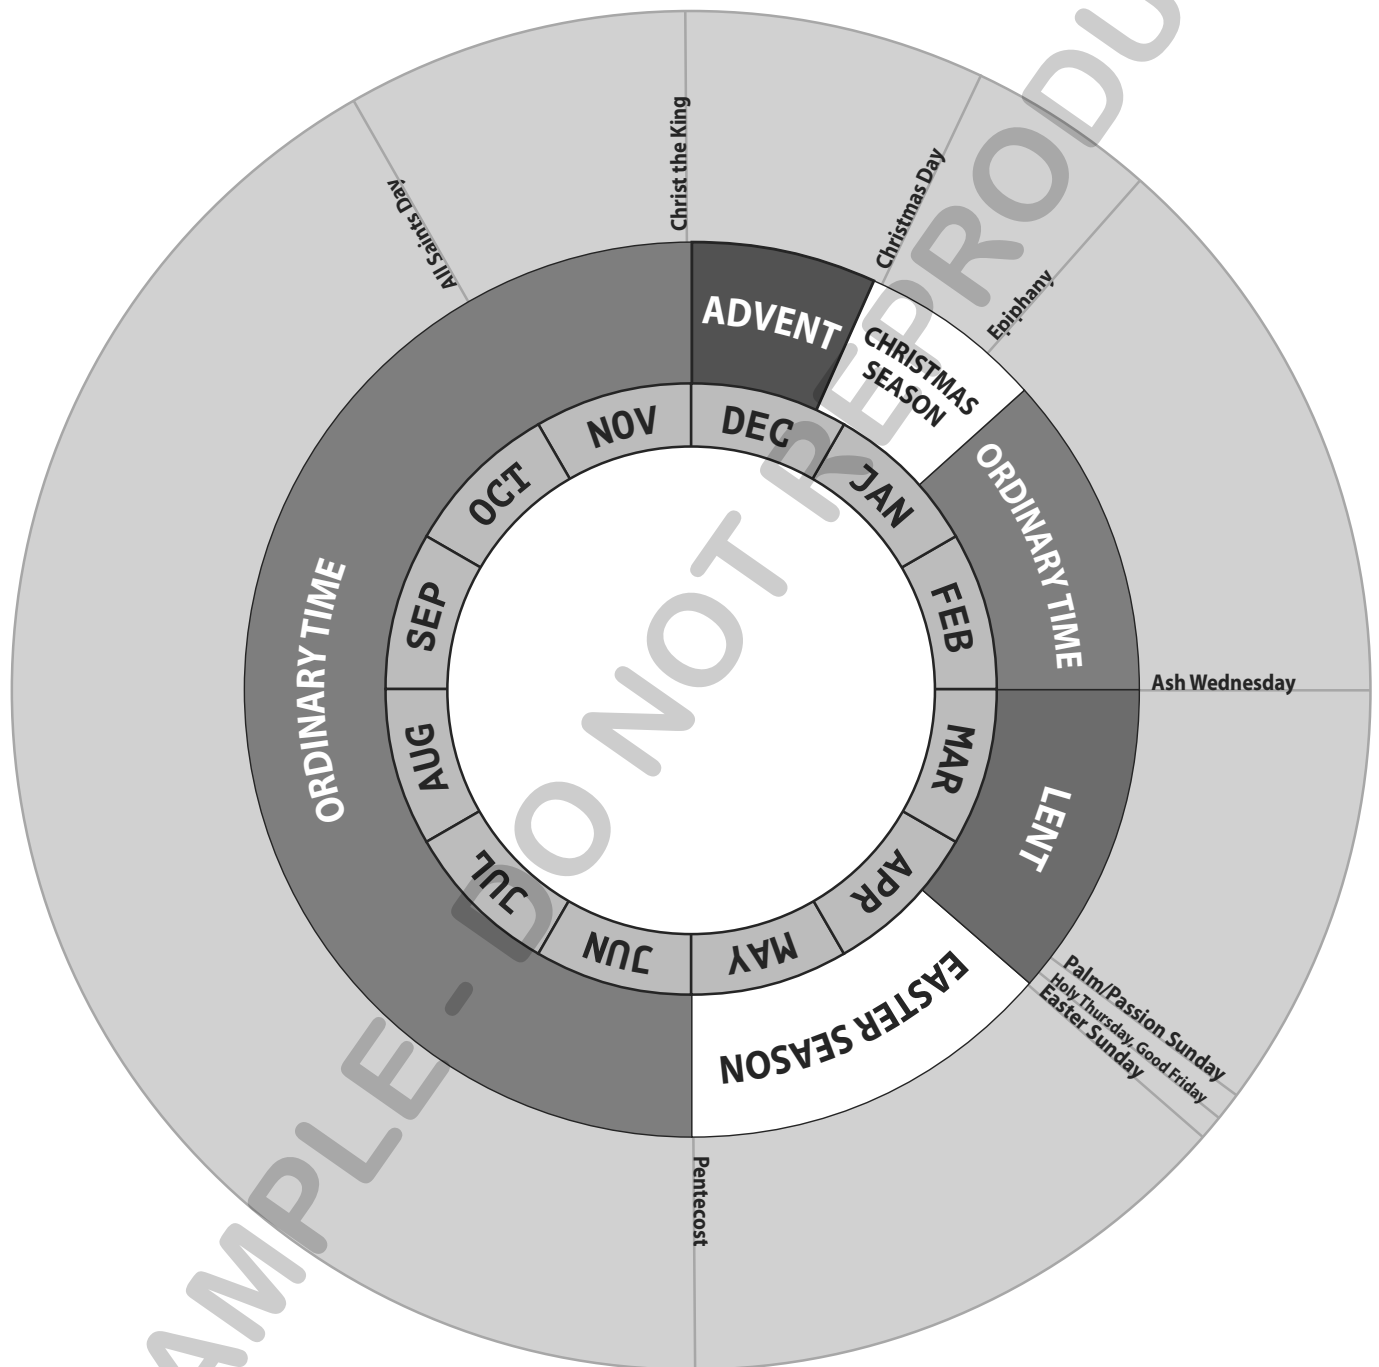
Christ the King
All Saints Day
Christmas Day
Epiphany
ADVENT
CHRISTMAS SEASON
ORDINARY TIME
NOV
DEC
JAN
OCT
SEP
FEB
ORDINARY TIME
Ash Wednesday
AUG
MAR
LENT
JUL
APR
JUN
MAY
EASTER SEASON
Palm/Passion Sunday
Holy Thursday, Good Friday
Easter Sunday
Pentecost
SAMPLE - DO NOT REPRODU